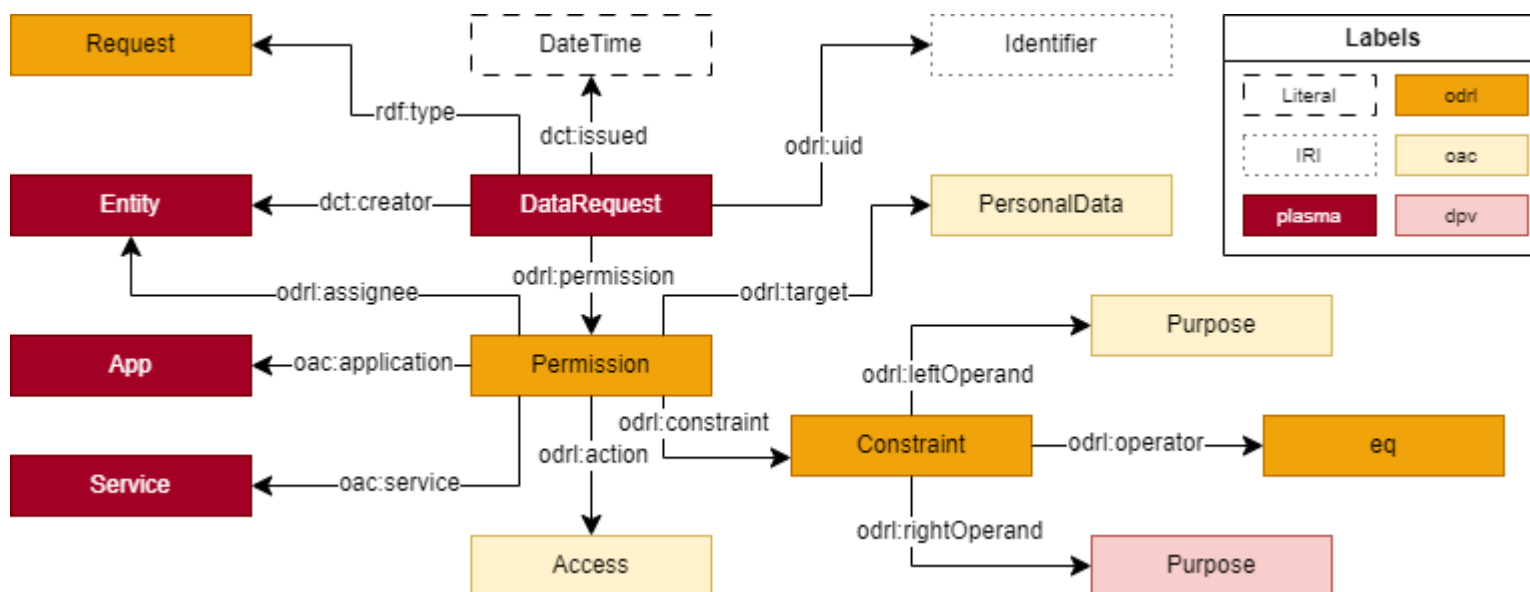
Request
DateTime
Identifier
Labels
Literal
odrl
IRI
oac
plasma
dpv
rdf:type
dct:issued
odrl:uid
Entity
dct:creator
DataRequest
PersonalData
odrl:permission
odrl:assignee
odrl:target
Purpose
App
oac:application
Permission
odrl:leftOperand
odrl:constraint
odrl:action
Constraint
odrl:operator
eq
Service
oac:service
odrl:rightOperand
Access
Purpose